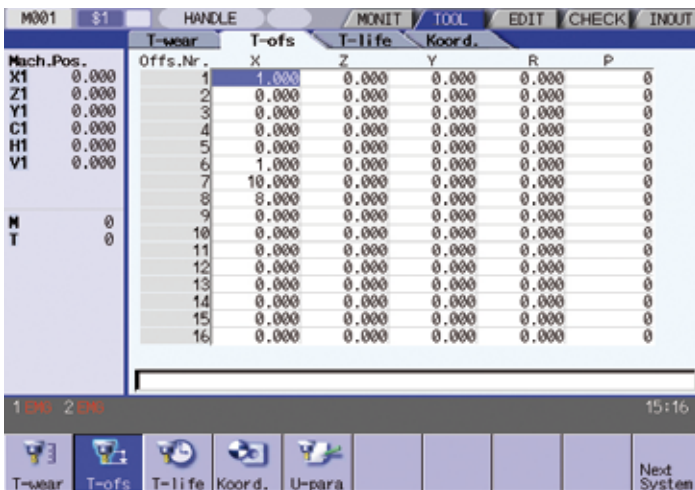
M001 $1 HANDLE MONIT TOOL EDIT CHECK INOUT

T-wear T-ofs T-life Koord.

Mach.Pos.
X1 0.000
Z1 0.000
Y1 0.000
C1 0.000
H1 0.000
V1 0.000

M 0
T 0

| Offs.Nr. | X | Z | Y | R | P |
|---|---|---|---|---|---|
| 1 | 1.000 | 0.000 | 0.000 | 0.000 | 0 |
| 2 | 0.000 | 0.000 | 0.000 | 0.000 | 0 |
| 3 | 0.000 | 0.000 | 0.000 | 0.000 | 0 |
| 4 | 0.000 | 0.000 | 0.000 | 0.000 | 0 |
| 5 | 0.000 | 0.000 | 0.000 | 0.000 | 0 |
| 6 | 1.000 | 0.000 | 0.000 | 0.000 | 0 |
| 7 | 10.000 | 0.000 | 0.000 | 0.000 | 0 |
| 8 | 8.000 | 0.000 | 0.000 | 0.000 | 0 |
| 9 | 0.000 | 0.000 | 0.000 | 0.000 | 0 |
| 10 | 0.000 | 0.000 | 0.000 | 0.000 | 0 |
| 11 | 0.000 | 0.000 | 0.000 | 0.000 | 0 |
| 12 | 0.000 | 0.000 | 0.000 | 0.000 | 0 |
| 13 | 0.000 | 0.000 | 0.000 | 0.000 | 0 |
| 14 | 0.000 | 0.000 | 0.000 | 0.000 | 0 |
| 15 | 0.000 | 0.000 | 0.000 | 0.000 | 0 |
| 16 | 0.000 | 0.000 | 0.000 | 0.000 | 0 |

1 EMG 2 EMG 15:16

T-wear T-ofs T-life Koord. U-para Next System